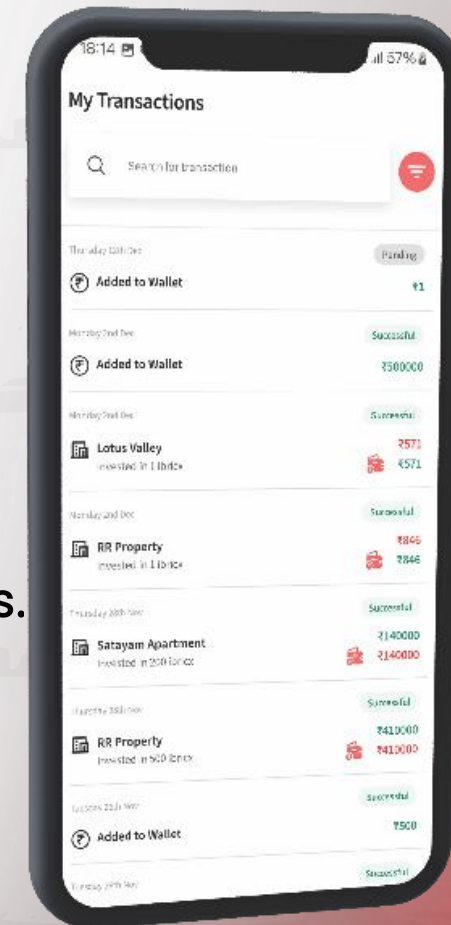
18:14

57%

My Transactions

Search for transaction

Thursday 12th Dec

Pending

Added to Wallet

₹1

Monday 2nd Dec

Successful

Added to Wallet

₹500000

Monday 2nd Dec

Successful

Lotus Valley

Invested in 1 Ibricx

₹571

₹571

Monday 2nd Dec

Successful

RR Property

Invested in 1 Ibricx

₹846

₹846

Thursday 28th Nov

Successful

Satayam Apartment

Invested in 200 Ibricx

₹140000

₹140000

Thursday 28th Nov

Successful

RR Property

Invested in 500 Ibricx

₹410000

₹410000

Tuesday 26th Nov

Successful

Added to Wallet

₹500

Tuesday 26th Nov

Successful

s.